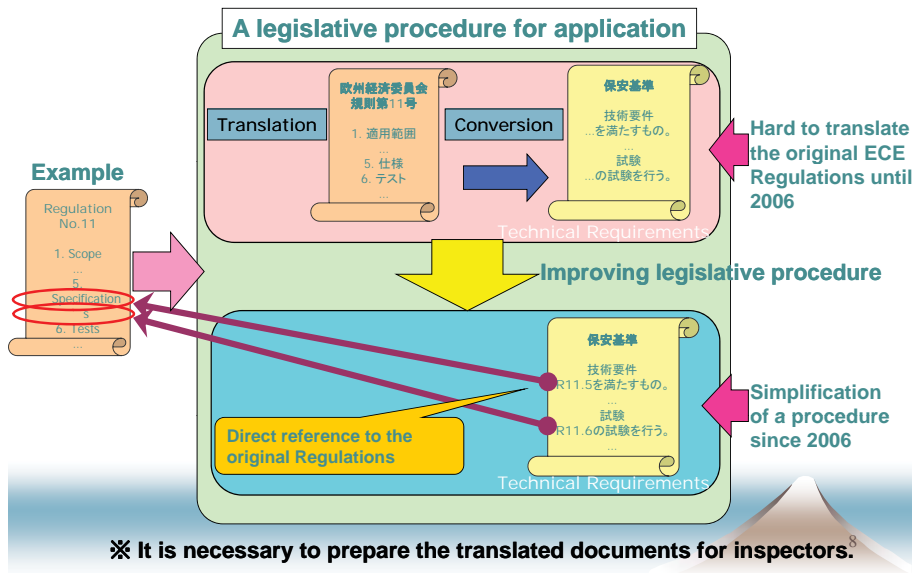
A legislative procedure for application

Example

Regulation No.11

1. Scope
...
5. Specifications
6. Tests
...

Translation

欧州経済委員会規則第11号

1. 適用範囲
...
5. 仕様
6. テスト
...

Conversion

保安基準

技術要件
...を満たすもの。

試験
...の試験を行う。

Technical Requirements

Hard to translate the original ECE Regulations until 2006

Improving legislative procedure

保安基準

技術要件
R11.5を満たすもの。
...
試験
R11.6の試験を行う。
...

Direct reference to the original Regulations

Technical Requirements

Simplification of a procedure since 2006

※ It is necessary to prepare the translated documents for inspectors.

8